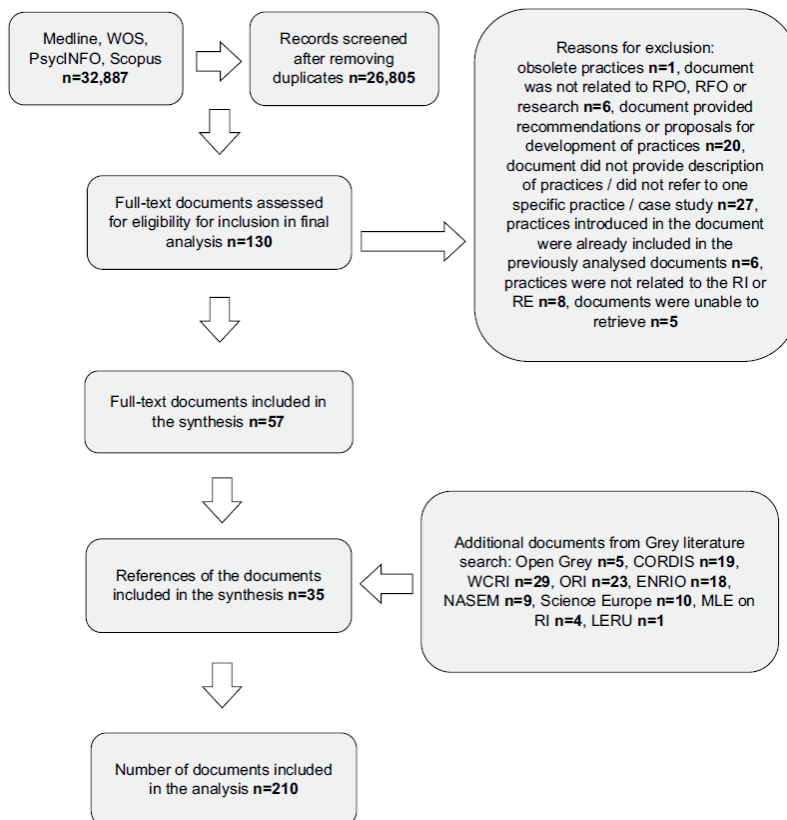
Medline, WOS, PsycINFO, Scopus n=32,887

Records screened after removing duplicates n=26,805

Reasons for exclusion: obsolete practices n=1, document was not related to RPO, RFO or research n=6, document provided recommendations or proposals for development of practices n=20, document did not provide description of practices / did not refer to one specific practice / case study n=27, practices introduced in the document were already included in the previously analysed documents n=6, practices were not related to the RI or RE n=8, documents were unable to retrieve n=5

Full-text documents assessed for eligibility for inclusion in final analysis n=130

Full-text documents included in the synthesis n=57

Additional documents from Grey literature search: Open Grey n=5, CORDIS n=19, WCRI n=29, ORI n=23, ENRIO n=18, NASEM n=9, Science Europe n=10, MLE on RI n=4, LERU n=1

References of the documents included in the synthesis n=35

Number of documents included in the analysis n=210